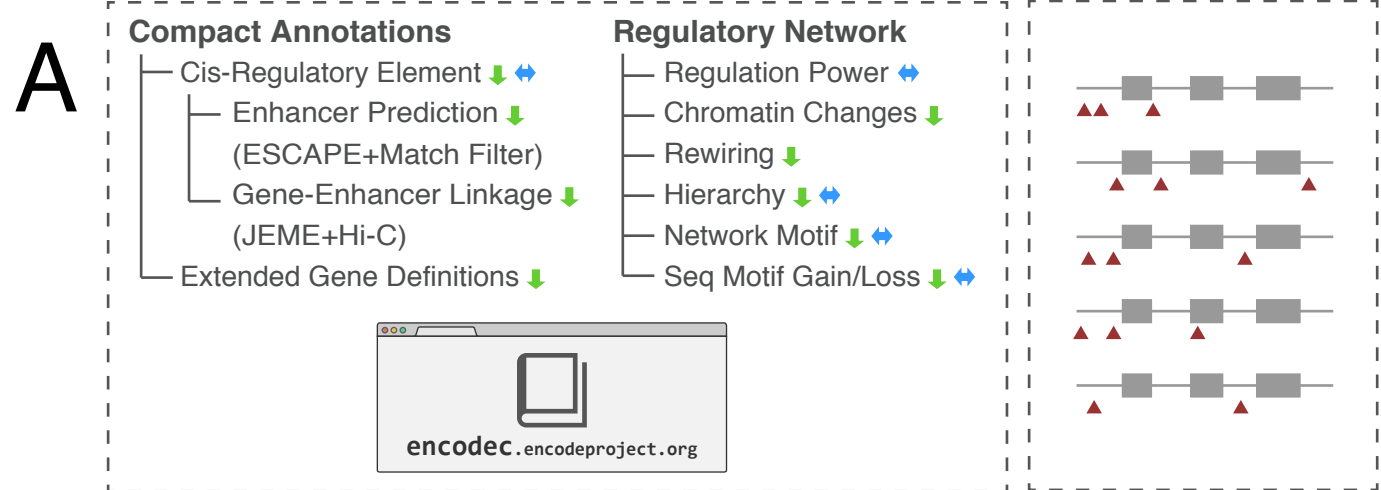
A

Compact Annotations
Cis-Regulatory Element
Enhancer Prediction (ESCAPE+Match Filter)
Gene-Enhancer Linkage (JEME+Hi-C)
Extended Gene Definitions

Regulatory Network
Regulation Power
Chromatin Changes
Rewiring
Hierarchy
Network Motif
Seq Motif Gain/Loss

encodec.encodeproject.org